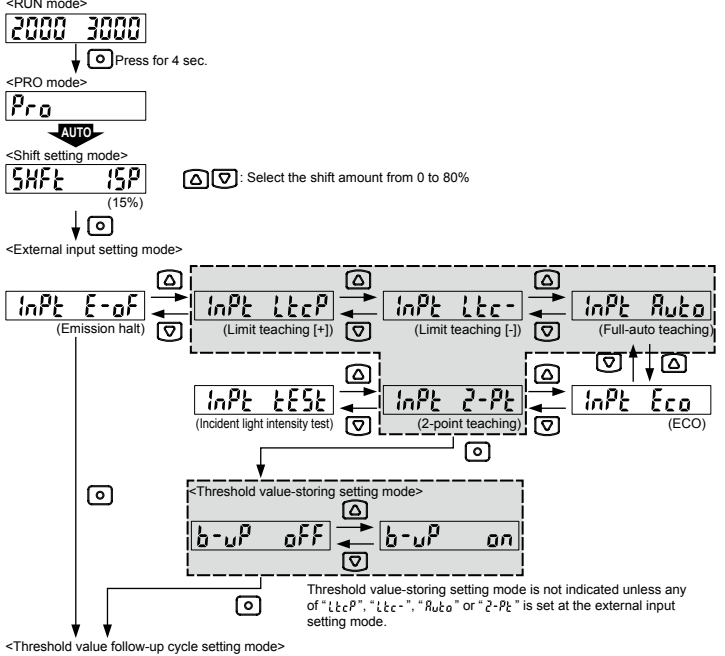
<RUN mode>

2000 3000

Press for 4 sec.

<PRO mode>

Pro

AUTO

<Shift setting mode>

SHFt 15P

(15%)

: Select the shift amount from 0 to 80%

<External input setting mode>

InPt E-oF

(Emission halt)

InPt LtcP

(Limit teaching [+])

InPt Ltc-

(Limit teaching [-])

InPt Auto

(Full-auto teaching)

InPt tESt

(Incident light intensity test)

InPt 2-Pt

(2-point teaching)

InPt Eco

(ECO)

<Threshold value-storing setting mode>

b-uP oFF

b-uP on

Threshold value-storing setting mode is not indicated unless any of "LtcP", "Ltc-", "Auto" or "2-Pt" is set at the external input setting mode.

<Threshold value follow-up cycle setting mode>